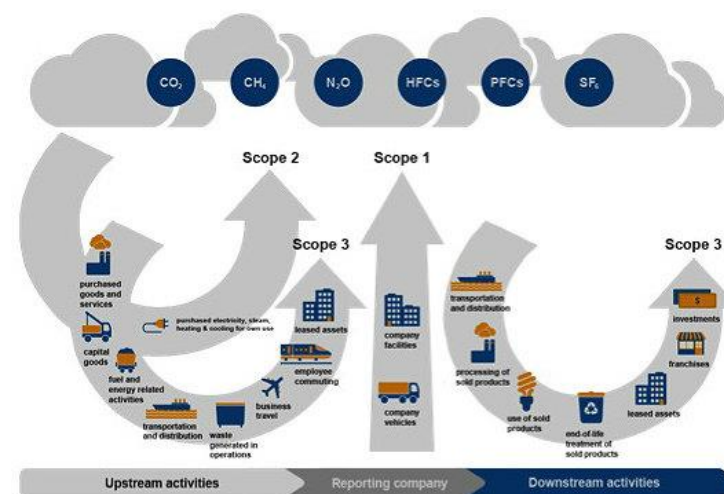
$CO_2$

$CH_4$

$N_2O$

HFCs

PFCs

$SF_6$

Scope 2

Scope 1

Scope 3

Scope 3

purchased goods and services

capital goods

purchased electricity, steam, heating & cooling for own use

fuel and energy related activities

leased assets

employee commuting

business travel

transportation and distribution

waste generated in operations

company facilities

company vehicles

transportation and distribution

processing of sold products

use of sold products

end-of-life treatment of sold products

leased assets

franchises

investments

Upstream activities

Reporting company

Downstream activities